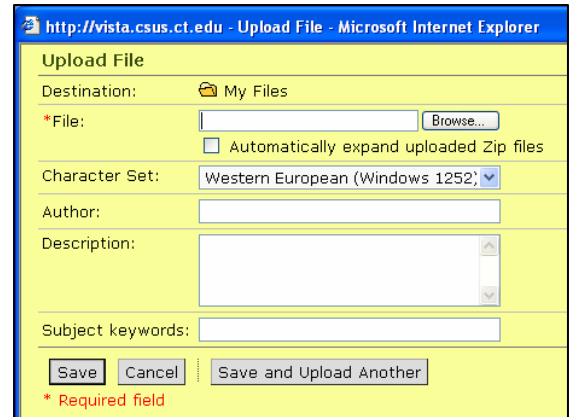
http://vista.csus.ct.edu - Upload File - Microsoft Internet Explorer

Upload File

Destination: My Files

*File: Browse...

Automatically expand uploaded Zip files

Character Set: Western European (Windows 1252)

Author:

Description:

Subject keywords:

Save Cancel Save and Upload Another

* Required field